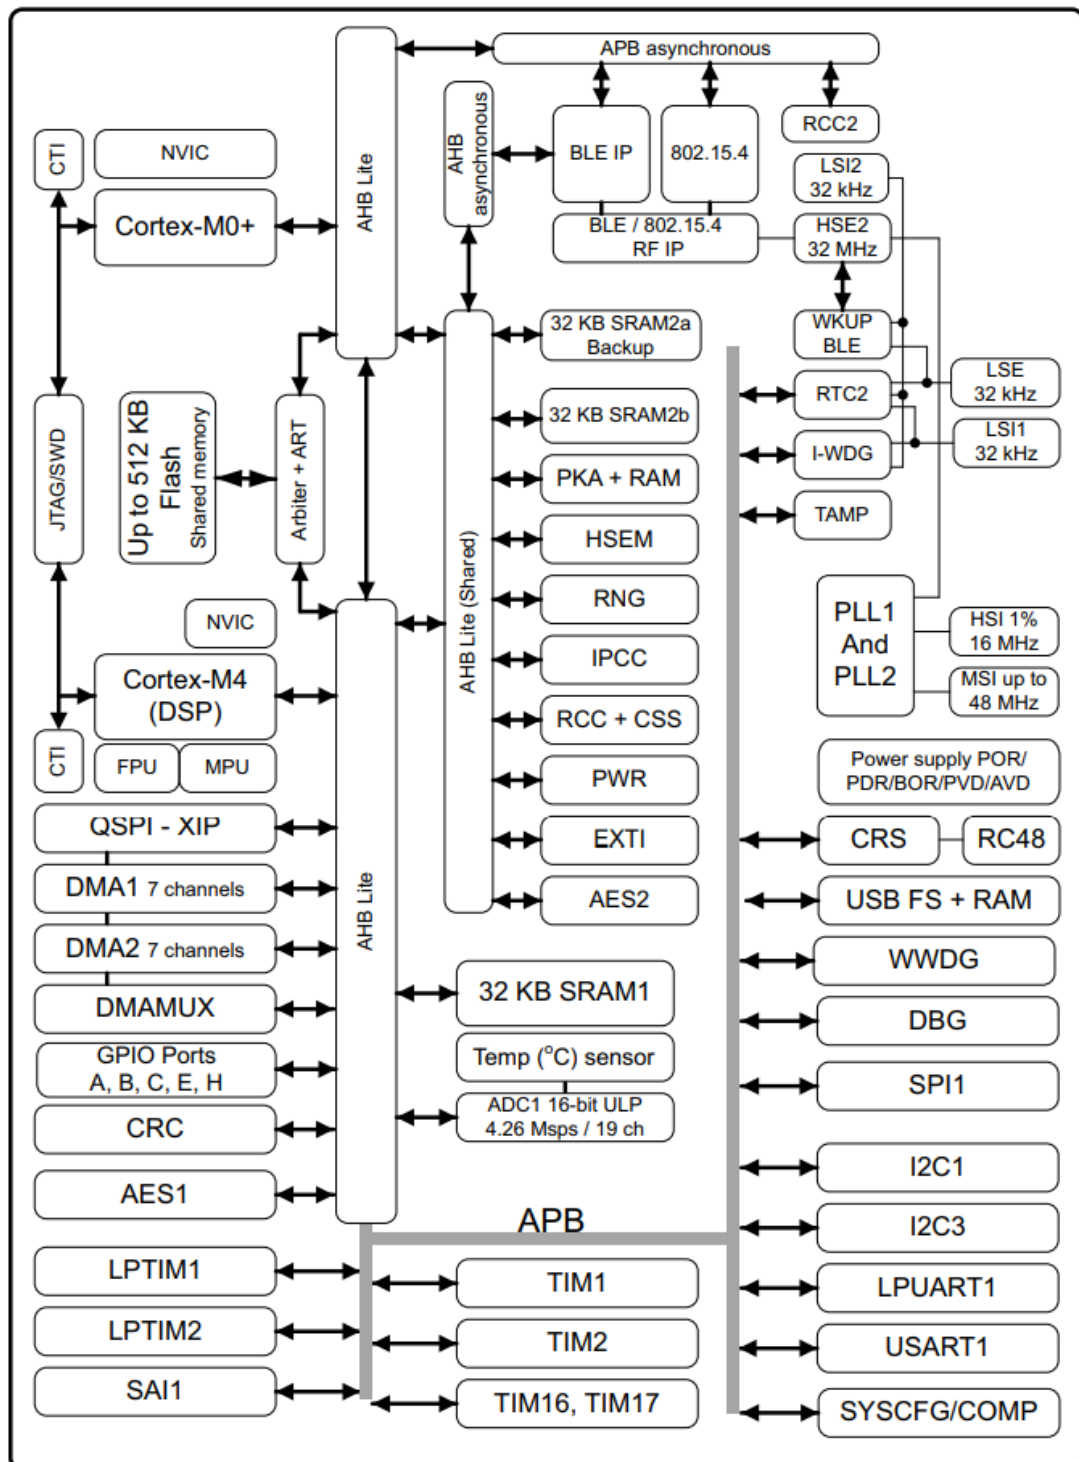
APB asynchronous

CTI

NVIC

Cortex-M0+

AHB Lite

AHB asynchronous

BLE IP

802.15.4

RCC2

LSI2 32 kHz

BLE / 802.15.4 RF IP

HSE2 32 MHz

32 KB SRAM2a Backup

WKUP BLE

LSE 32 kHz

JTAG/SWD

Up to 512 KB Flash Shared memory

Arbiter + ART

32 KB SRAM2b

RTC2

LSI1 32 kHz

PKA + RAM

I-WDG

TAMP

HSEM

AHB Lite (Shared)

RNG

PLL1 And PLL2

HSI 1% 16 MHz

NVIC

IPCC

Cortex-M4 (DSP)

MSI up to 48 MHz

RCC + CSS

CTI

FPU

MPU

PWR

Power supply POR/ PDR/BOR/PVD/AVD

QSPI - XIP

EXTI

CRS

RC48

DMA1 7 channels

AES2

USB FS + RAM

DMA2 7 channels

AHB Lite

WWDG

DMAMUX

32 KB SRAM1

DBG

GPIO Ports A, B, C, E, H

Temp (°C) sensor

SPI1

ADC1 16-bit ULP 4.26 Msps / 19 ch

CRC

I2C1

AES1

APB

I2C3

LPTIM1

TIM1

LPUART1

LPTIM2

TIM2

USART1

SAI1

TIM16, TIM17

SYSCFG/COMP